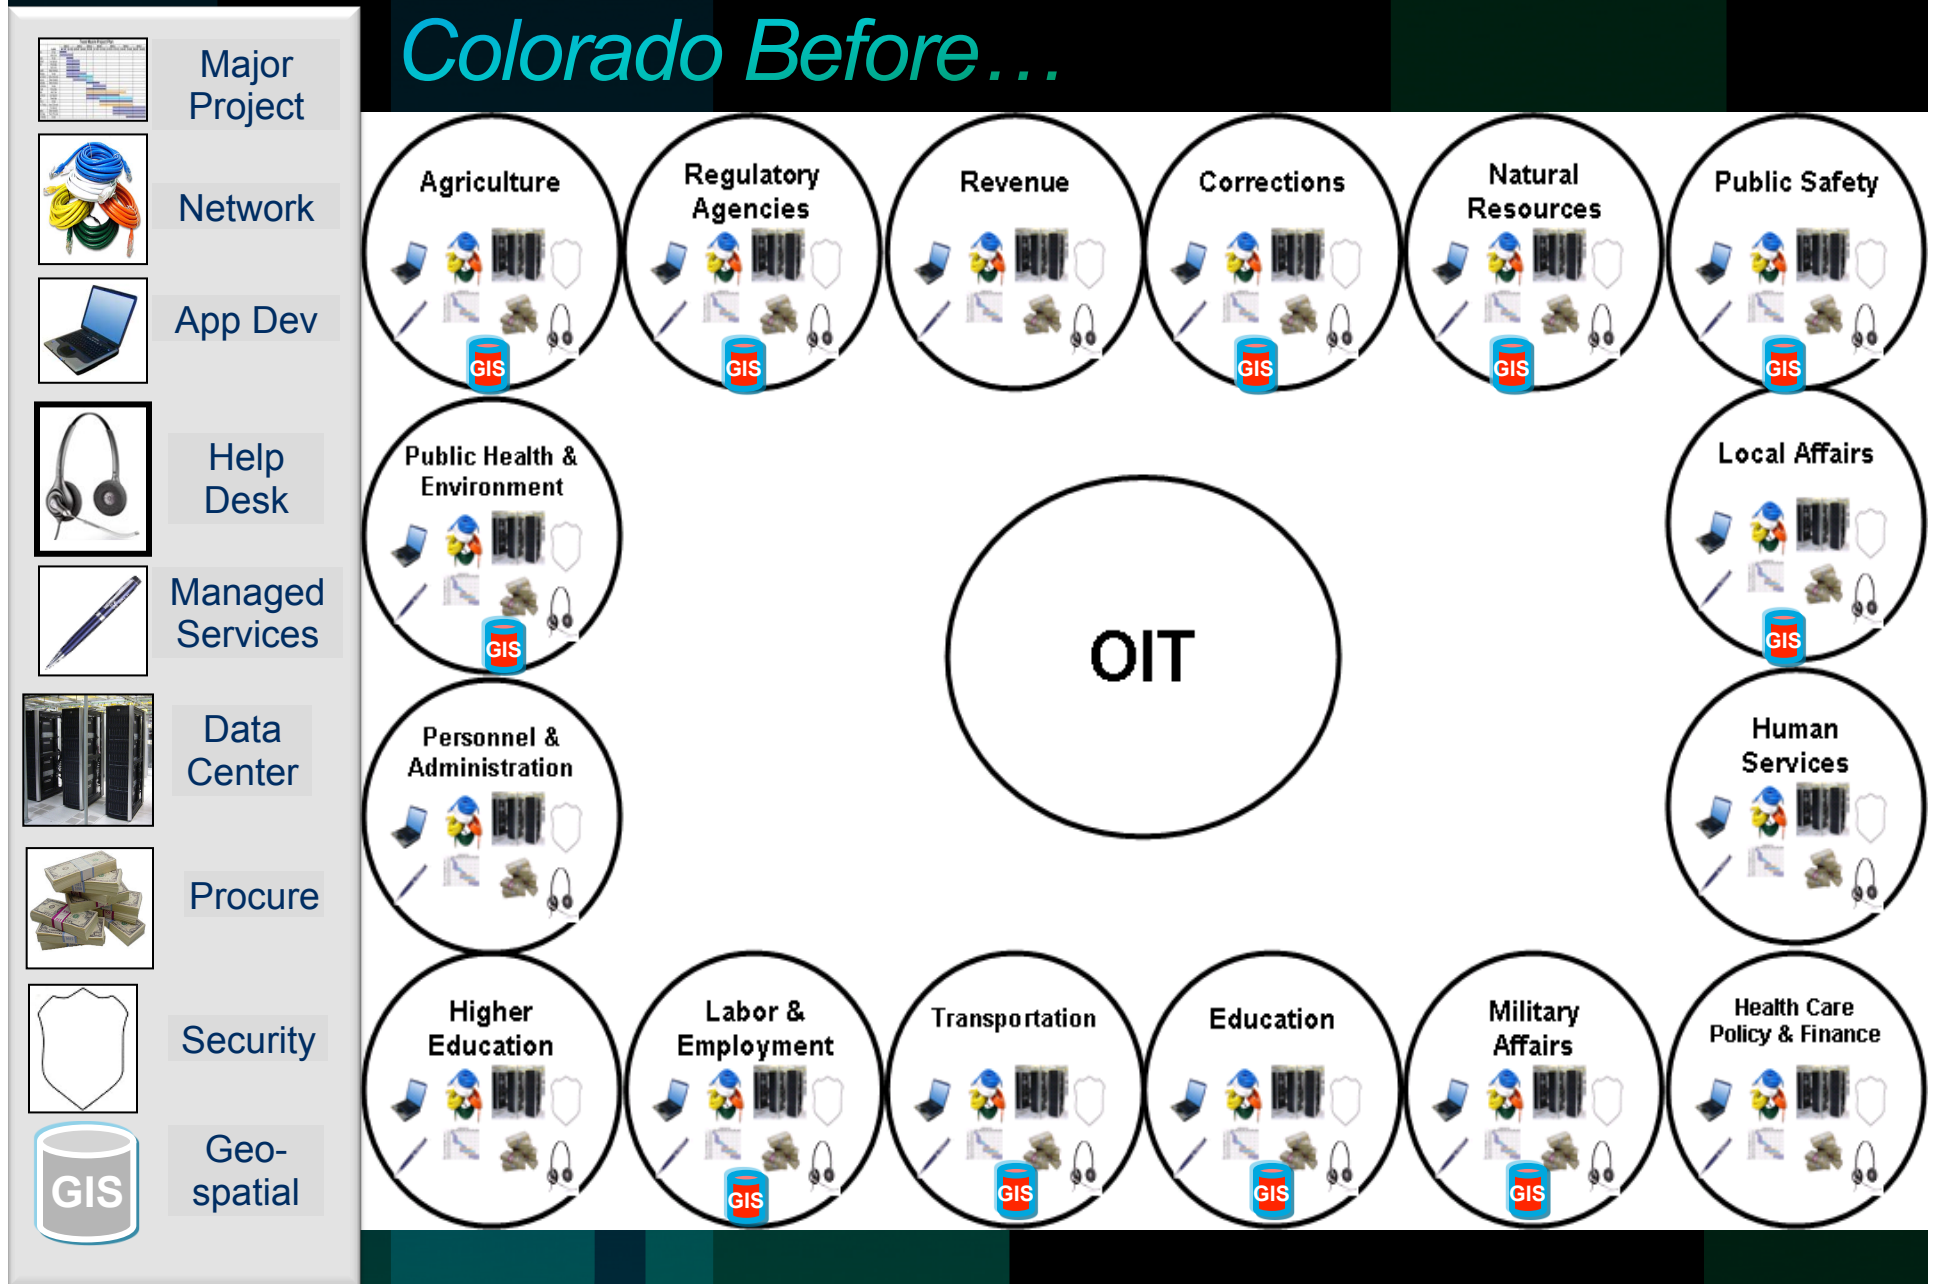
Major Project

Network

App Dev

Help Desk

Managed Services

Data Center

Procure

Security

GIS

Geo-spatial

Colorado Before…

Agriculture
GIS

Regulatory Agencies
GIS

Revenue

Corrections
GIS

Natural Resources
GIS

Public Safety
GIS

Public Health & Environment
GIS

Local Affairs
GIS

OIT

Personnel & Administration

Human Services

Higher Education

Labor & Employment
GIS

Transportation
GIS

Education
GIS

Military Affairs
GIS

Health Care Policy & Finance